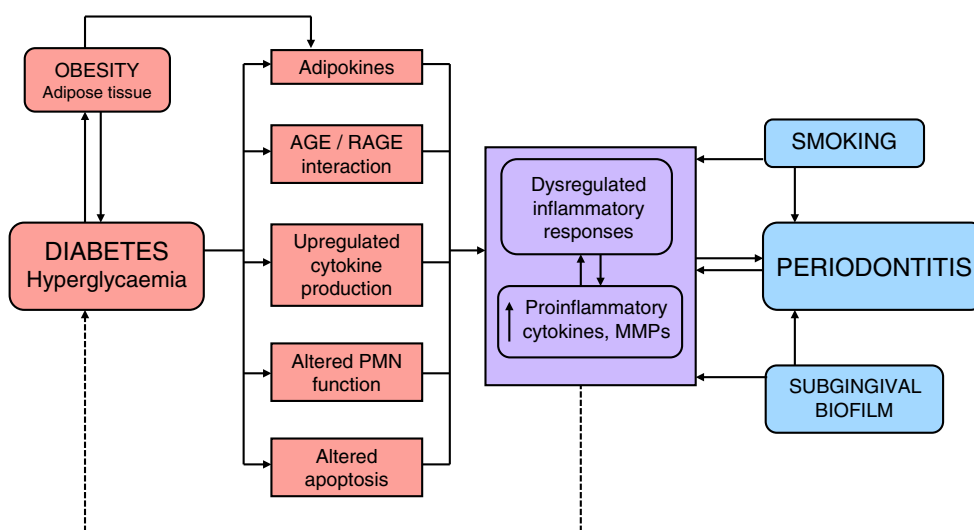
OBESITY
Adipose tissue

DIABETES
Hyperglycaemia

Adipokines

AGE / RAGE interaction

Upregulated cytokine production

Altered PMN function

Altered apoptosis

Dysregulated inflammatory responses

↑ Proinflammatory cytokines, MMPs

SMOKING

PERIODONTITIS

SUBGINGIVAL BIOFILM